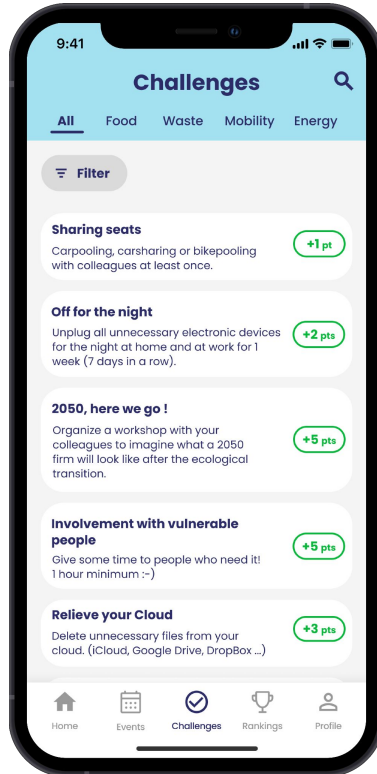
9:41

Challenges

All Food Waste Mobility Energy

Filter

Sharing seats
Carpooling, carsharing or bikepooling with colleagues at least once.
+1 pt

Off for the night
Unplug all unnecessary electronic devices for the night at home and at work for 1 week (7 days in a row).
+2 pts

2050, here we go !
Organize a workshop with your colleagues to imagine what a 2050 firm will look like after the ecological transition.
+5 pts

Involvement with vulnerable people
Give some time to people who need it! 1 hour minimum :-)
+5 pts

Relieve your Cloud
Delete unnecessary files from your cloud. (iCloud, Google Drive, DropBox ...)
+3 pts

Home Events Challenges Rankings Profile